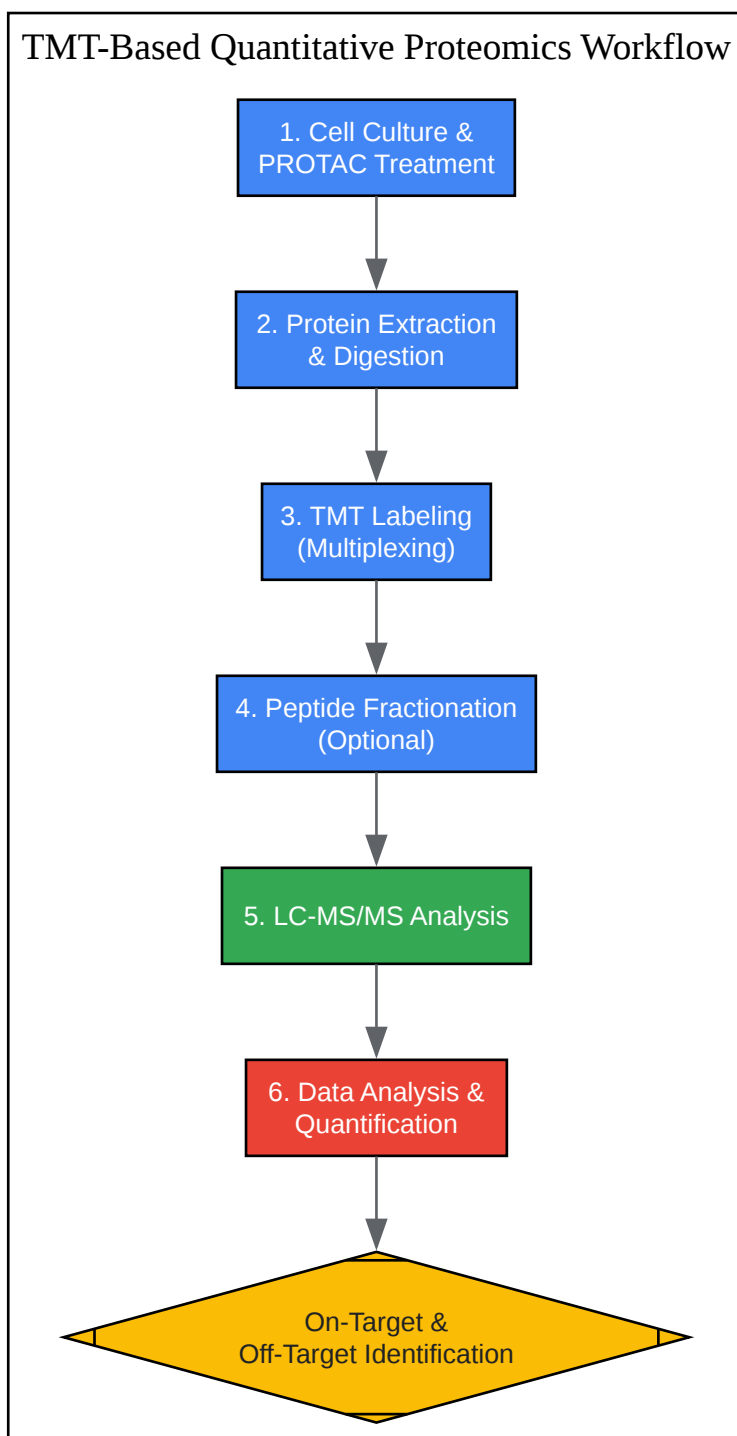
TMT-Based Quantitative Proteomics Workflow

1. Cell Culture & PROTAC Treatment

2. Protein Extraction & Digestion

3. TMT Labeling (Multiplexing)

4. Peptide Fractionation (Optional)

5. LC-MS/MS Analysis

6. Data Analysis & Quantification

On-Target & Off-Target Identification